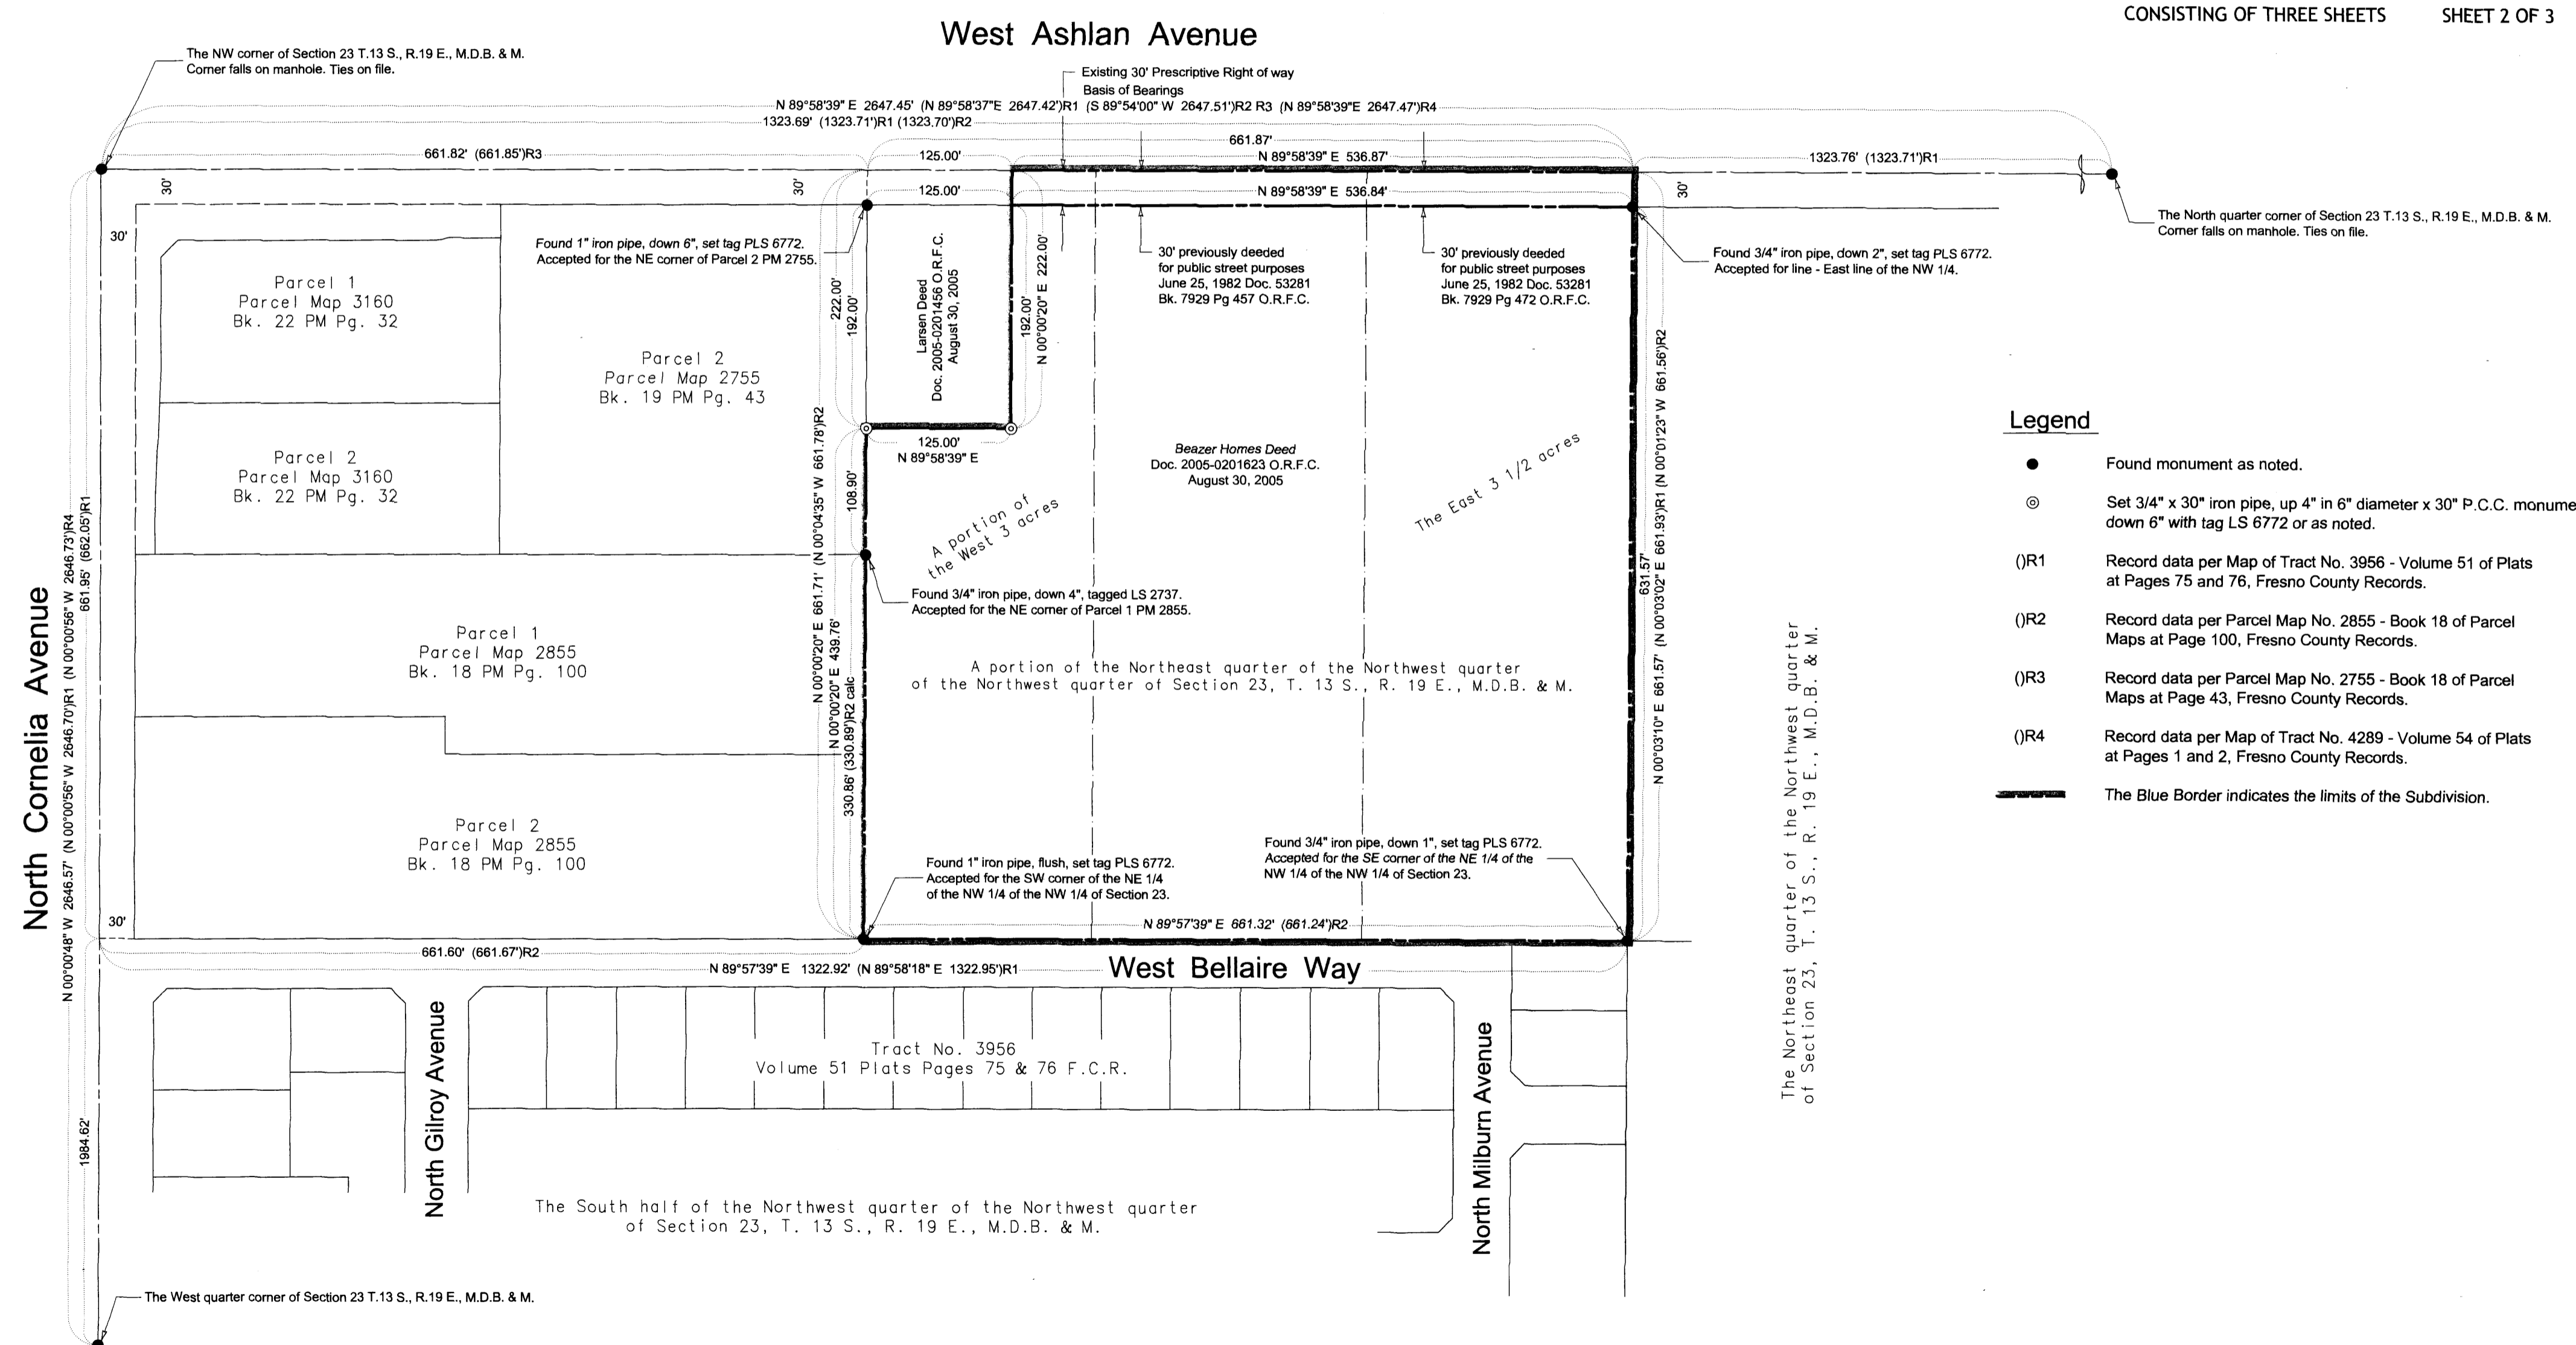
CONSISTING OF THREE SHEETS SHEET 2 OF 3

West Ashlan Avenue

The NW corner of Section 23 T.13 S., R.19 E., M.D.B. & M. Corner falls on manhole. Ties on file.

Existing 30' Prescriptive Right of way
Basis of Bearings

N 89°58'39" E 2647.45' (N 89°58'37"E 2647.42')R1 (S 89°54'00" W 2647.51')R2 R3 (N 89°58'39"E 2647.47')R4

1323.69' (1323.71')R1 (1323.70')R2

661.87'

661.82' (661.85')R3

125.00'

N 89°58'39" E 536.87'

1323.76' (1323.71')R1

30'

30'

125.00'

N 89°58'39" E 536.84'

30'

The North quarter corner of Section 23 T.13 S., R.19 E., M.D.B. & M. Corner falls on manhole. Ties on file.

30'

Found 1" iron pipe, down 6", set tag PLS 6772. Accepted for the NE corner of Parcel 2 PM 2755.

30' previously deeded for public street purposes June 25, 1982 Doc. 53281 Bk. 7929 Pg 457 O.R.F.C.

30' previously deeded for public street purposes June 25, 1982 Doc. 53281 Bk. 7929 Pg 472 O.R.F.C.

Found 3/4" iron pipe, down 2", set tag PLS 6772. Accepted for line - East line of the NW 1/4.

Parcel 1
Parcel Map 3160
Bk. 22 PM Pg. 32

222.00'
192.00'

Larsen Deed
Doc. 2005-0201456 O.R.F.C.
August 30, 2005

192.00'
N 00°00'20" E 222.00'

Parcel 2
Parcel Map 2755
Bk. 19 PM Pg. 43

Legend

125.00'
N 89°58'39" E

Beazer Homes Deed
Doc. 2005-0201623 O.R.F.C.
August 30, 2005

Parcel 2
Parcel Map 3160
Bk. 22 PM Pg. 32

108.90'

A portion of the West 3 acres

The East 3 1/2 acres

Found monument as noted.

Set 3/4" x 30" iron pipe, up 4" in 6" diameter x 30" P.C.C. monume down 6" with tag LS 6772 or as noted.

()R1 Record data per Map of Tract No. 3956 - Volume 51 of Plats at Pages 75 and 76, Fresno County Records.

()R2 Record data per Parcel Map No. 2855 - Book 18 of Parcel Maps at Page 100, Fresno County Records.

()R3 Record data per Parcel Map No. 2755 - Book 18 of Parcel Maps at Page 43, Fresno County Records.

()R4 Record data per Map of Tract No. 4289 - Volume 54 of Plats at Pages 1 and 2, Fresno County Records.

The Blue Border indicates the limits of the Subdivision.

Found 3/4" iron pipe, down 4", tagged LS 2737. Accepted for the NE corner of Parcel 1 PM 2855.

North Cornelia Avenue

N 00°00'48" W 2646.57' (N 00°00'56" W 2646.70')R1 (N 00°00'56" W 2646.73')R4

661.95' (662.05')R1

Parcel 1
Parcel Map 2855
Bk. 18 PM Pg. 100

N 00°00'20" E 661.71' (N 00°04'35" W 661.78')R2

N 00°00'20" E 439.76'

330.86' (330.89')R2 calc

A portion of the Northeast quarter of the Northwest quarter of the Northwest quarter of Section 23, T. 13 S., R. 19 E., M.D.B. & M.

631.57'

N 00°03'10" E 661.57' (N 00°03'02" E 661.93')R1 (N 00°01'23" W 661.56')R2

The Northeast quarter of the Northwest quarter of Section 23, T. 13 S., R. 19 E., M.D.B. & M.

Parcel 2
Parcel Map 2855
Bk. 18 PM Pg. 100

Found 1" iron pipe, flush, set tag PLS 6772. Accepted for the SW corner of the NE 1/4 of the NW 1/4 of the NW 1/4 of Section 23.

Found 3/4" iron pipe, down 1", set tag PLS 6772. Accepted for the SE corner of the NE 1/4 of the NW 1/4 of the NW 1/4 of Section 23.

30'

N 89°57'39" E 661.32' (661.24')R2

661.60' (661.67')R2

N 89°57'39" E 1322.92' (N 89°58'18" E 1322.95')R1

West Bellaire Way

Tract No. 3956
Volume 51 Plats Pages 75 & 76 F.C.R.

North Gilroy Avenue

North Milburn Avenue

1984.62'

The South half of the Northwest quarter of the Northwest quarter of Section 23, T. 13 S., R. 19 E., M.D.B. & M.

The West quarter corner of Section 23 T.13 S., R.19 E., M.D.B. & M.